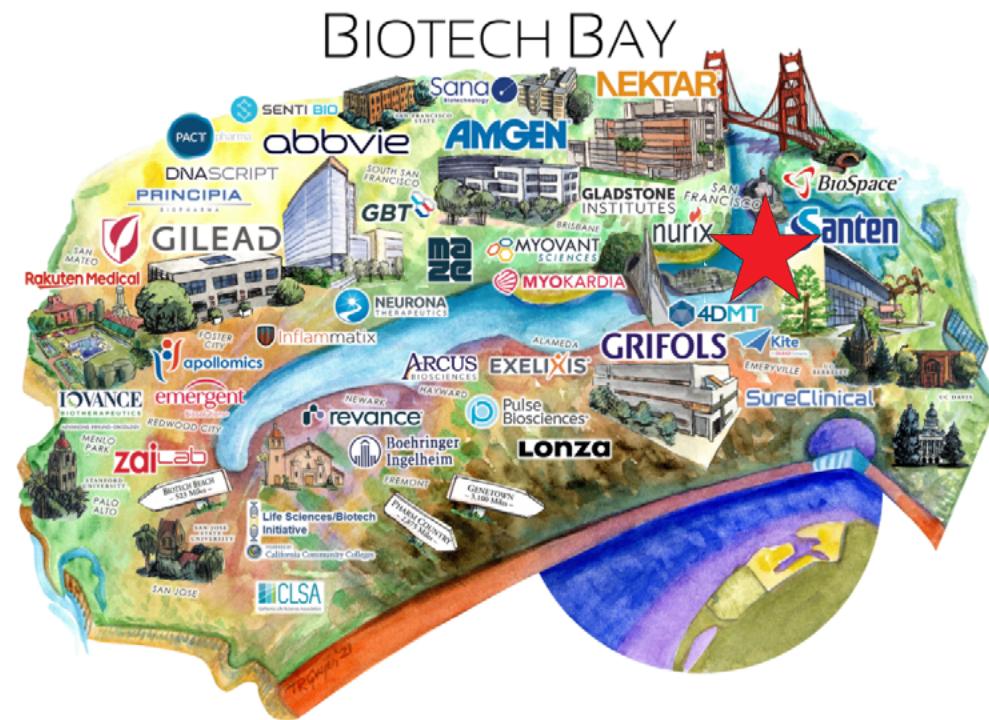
BIOTECH BAY

SENTI BIO
Sana Biotechnology
NEKTAR
PACT pharma
abbvie
SAN FRANCISCO STATE
AMGEN
DNASCRIPT
PRINCIPIA BIOPHARMA
SOUTH SAN FRANCISCO
GBT
GLADSTONE INSTITUTES
SAN FRANCISCO
BioSpace
GILEAD
SAN MATEO
BRISBANE
MYOVANT SCIENCES
nurix
Santen
maze
Rakuten Medical
MYOKARDIA
NEURONA THERAPEUTICS
4DMT
FOSTER CITY
Inflammatix
ALAMEDA
GRIFOLS
Kite
apollomics
ARCUS BIOSCIENCES
EXELIXIS
EMERYVILLE
BERKELEY
IOVANCE BIOTHERAPEUTICS
emergent
HAYWARD
SureClinical
UC DAVIS
REDWOOD CITY
NEWARK
revance
Pulse Biosciences
MENLO PARK
Boehringer Ingelheim
Lonza
zai lab
STANFORD UNIVERSITY
FREMONT
GENETOWN ~ 3,100 Miles ~
PALO ALTO
BIOTECH BEACH ~ 525 Miles ~
PHARM COUNTRY ~ 2,875 Miles ~
Life Sciences/Biotech Initiative
California Community Colleges
SAN JOSE STATE UNIVERSITY
SAN JOSE
CLSA
California Life Sciences Association